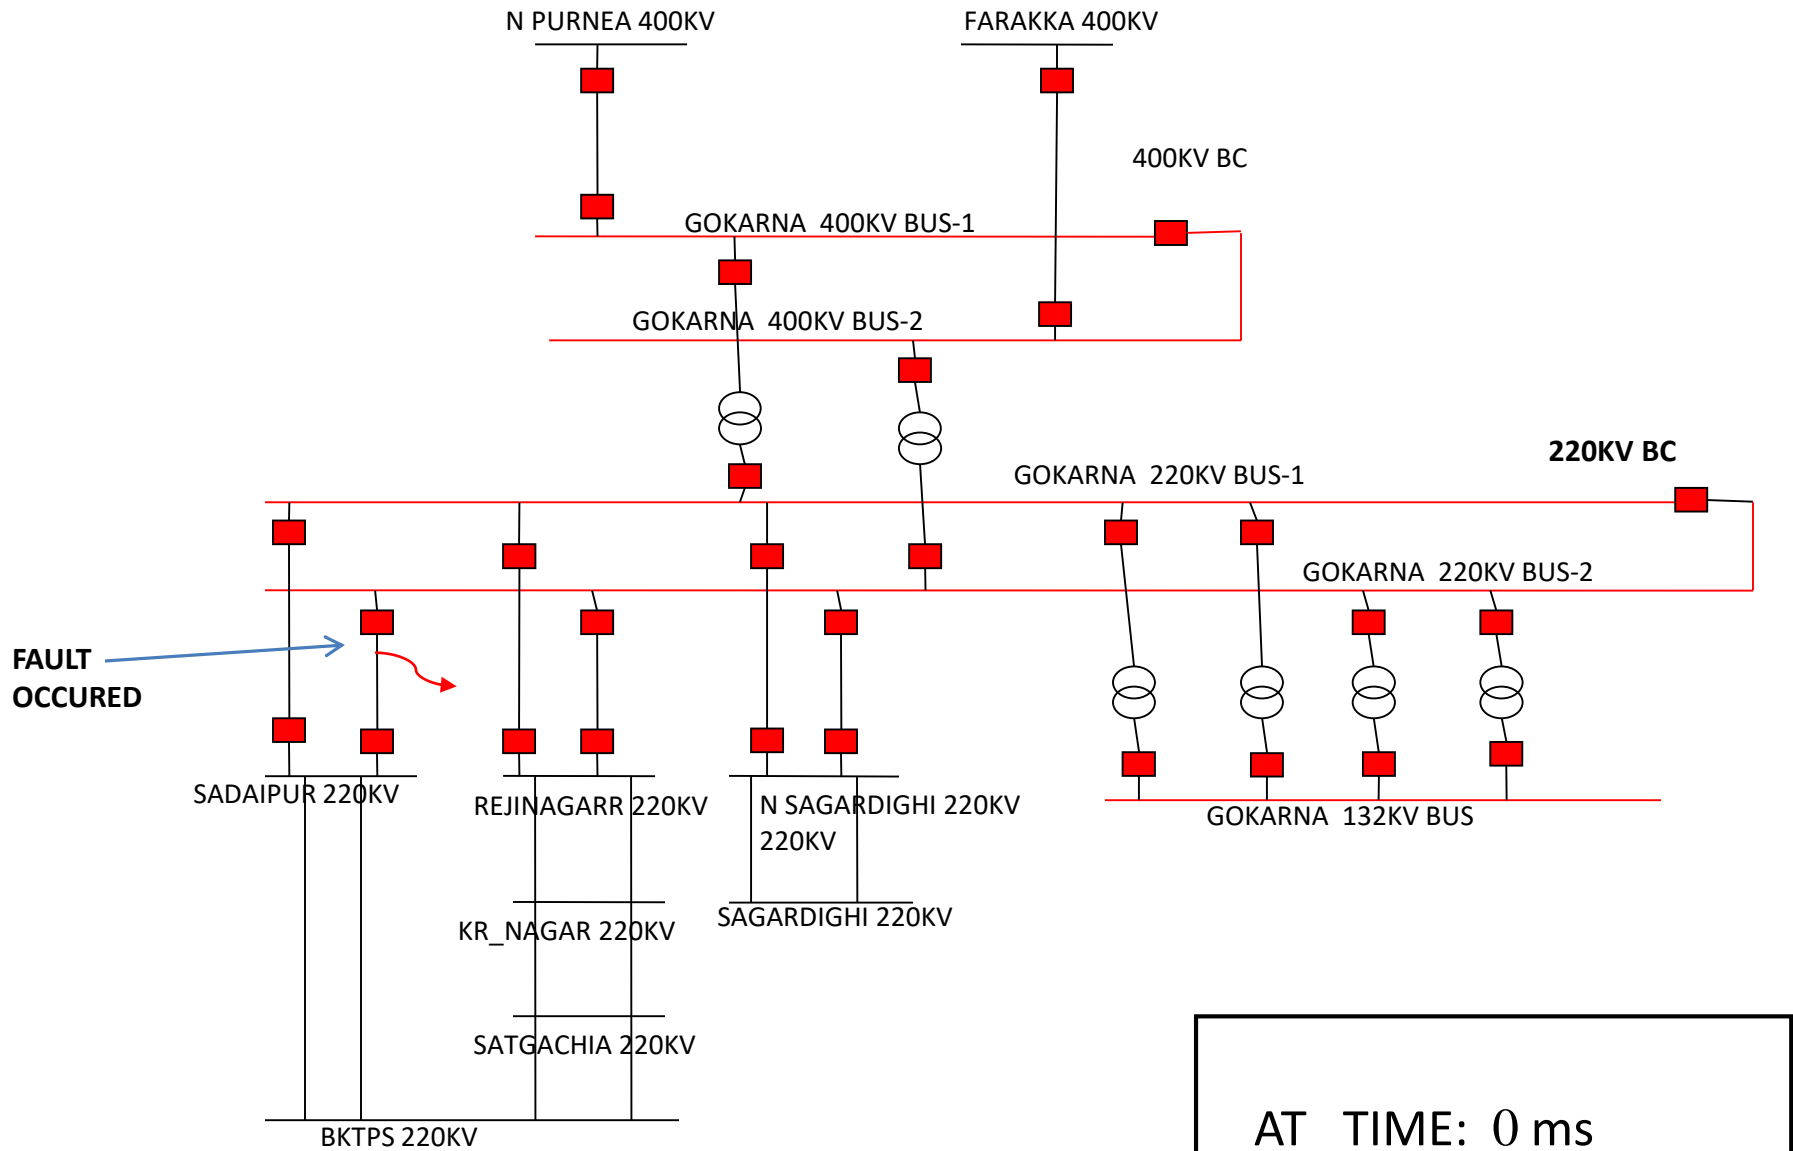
N PURNEA 400KV

FARAKKA 400KV

400KV BC

GOKARNA 400KV BUS-1

GOKARNA 400KV BUS-2

220KV BC

GOKARNA 220KV BUS-1

GOKARNA 220KV BUS-2

FAULT OCCURED

SADAIPUR 220KV

REJINAGARR 220KV

N SAGARDIGHI 220KV 220KV

GOKARNA 132KV BUS

KR_NAGAR 220KV

SAGARDIGHI 220KV

SATGACHIA 220KV

BKTPS 220KV

AT TIME: 0 ms